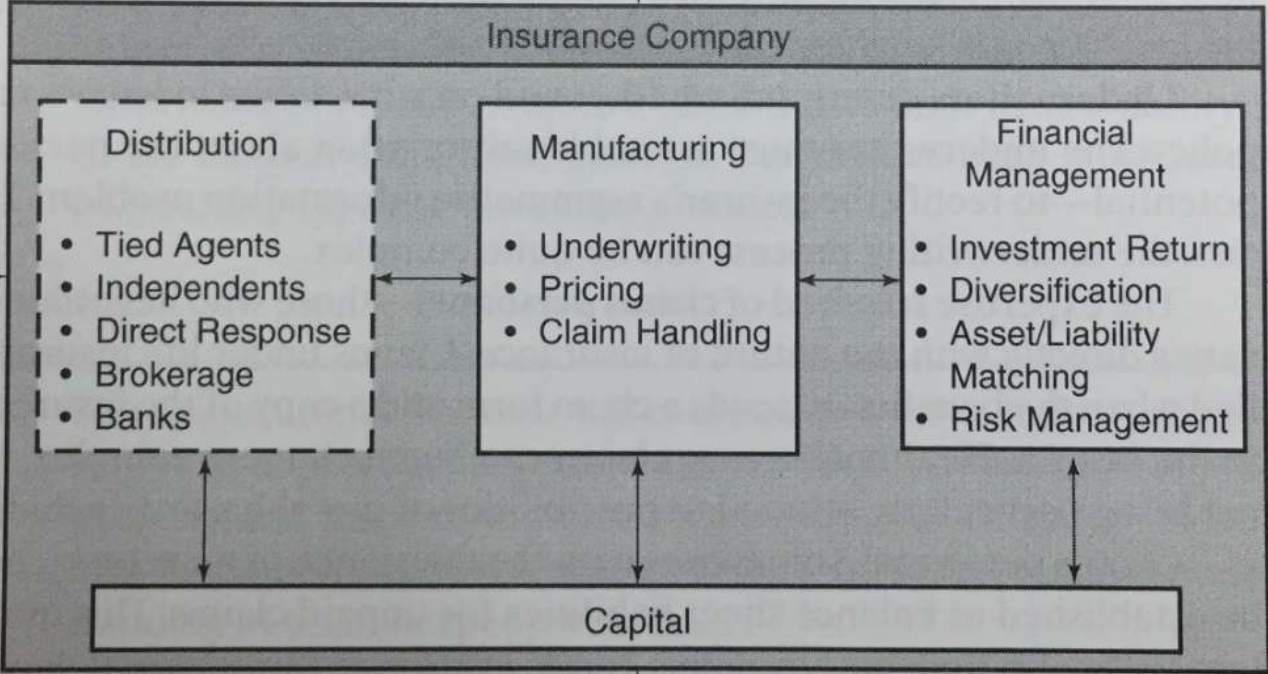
Insurance Company

Distribution
- Tied Agents
- Independents
- Direct Response
- Brokerage
- Banks

Manufacturing
- Underwriting
- Pricing
- Claim Handling

Financial Management
- Investment Return
- Diversification
- Asset/Liability Matching
- Risk Management

Capital